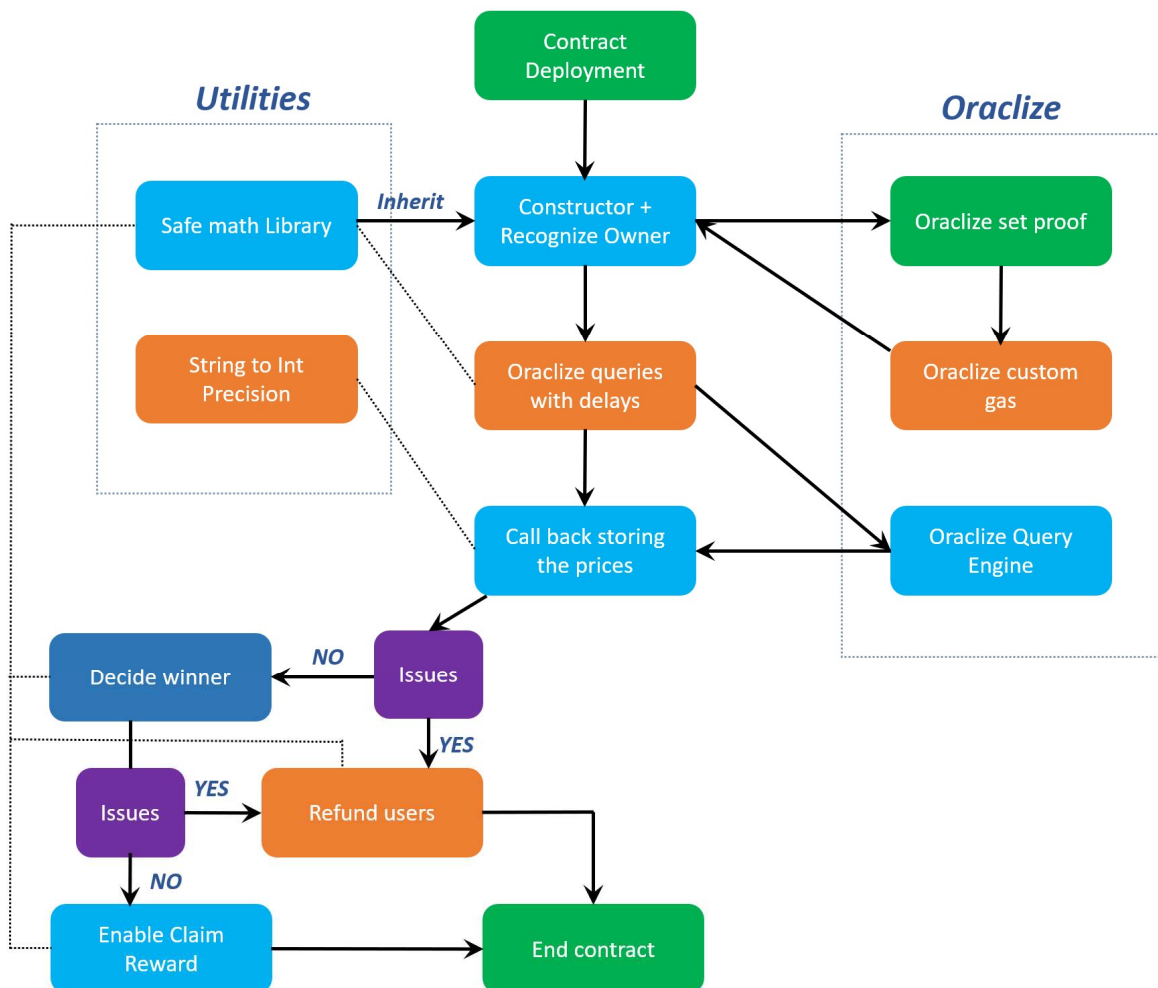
Contract Deployment

Utilities

Oraclize

Safe math Library

Inherit

Constructor + Recognize Owner

Oraclize set proof

String to Int Precision

Oraclize queries with delays

Oraclize custom gas

Call back storing the prices

Oraclize Query Engine

Decide winner

NO

Issues

YES

Issues

YES

Refund users

NO

Enable Claim Reward

End contract